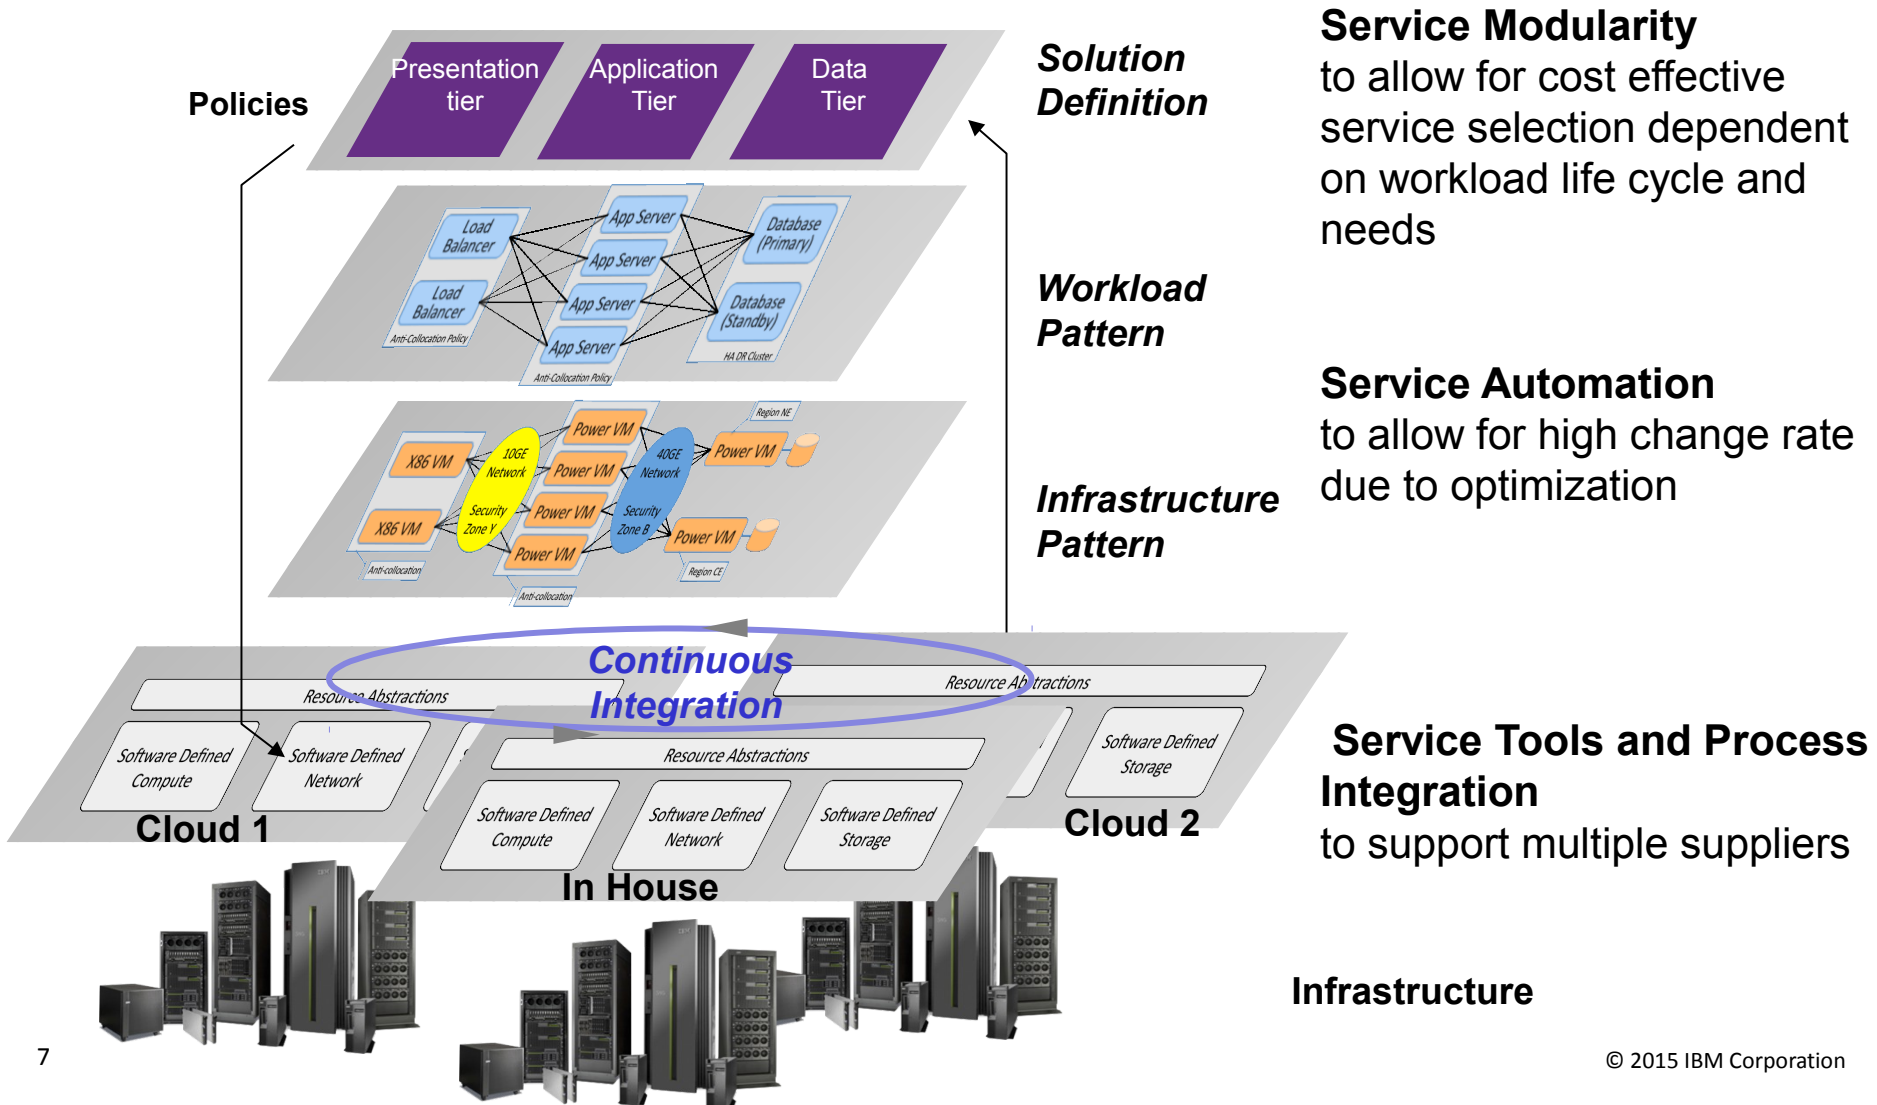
Policies

Presentation tier

Application Tier

Data Tier

Solution Definition

Service Modularity
to allow for cost effective service selection dependent on workload life cycle and needs

Load Balancer

Load Balancer

Anti-Collocation Policy

App Server

App Server

App Server

App Server

Anti-Collocation Policy

Database (Primary)

Database (Standby)

HA DR Cluster

Workload Pattern

Service Automation
to allow for high change rate due to optimization

X86 VM

X86 VM

Anti-collocation

10GE Network

Security Zone Y

Power VM

Power VM

Power VM

Power VM

Anti-collocation

40GE Network

Security Zone B

Region NE

Power VM

Power VM

Region CE

Infrastructure Pattern

Continuous Integration

Resource Abstractions

Software Defined Compute

Software Defined Network

Cloud 1

Resource Abstractions

Software Defined Storage

Cloud 2

Resource Abstractions

Software Defined Compute

Software Defined Network

Software Defined Storage

In House

Service Tools and Process Integration
to support multiple suppliers

Infrastructure

7

© 2015 IBM Corporation